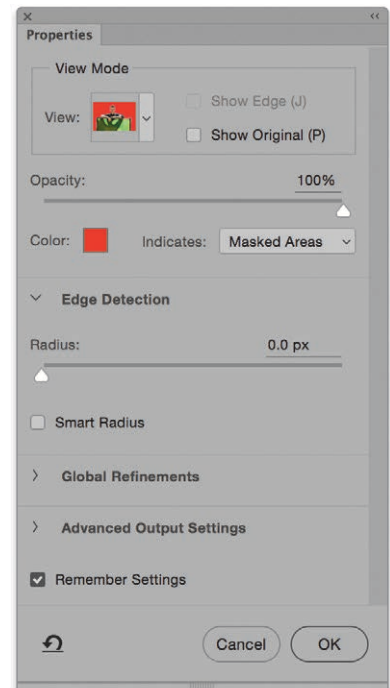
×
‹‹
Properties

View Mode

View:

Show Edge (J)

Show Original (P)

Opacity:

100%

Color:

Indicates:

Masked Areas

Edge Detection

Radius:

0.0 px

Smart Radius

Global Refinements

Advanced Output Settings

Remember Settings

Cancel

OK